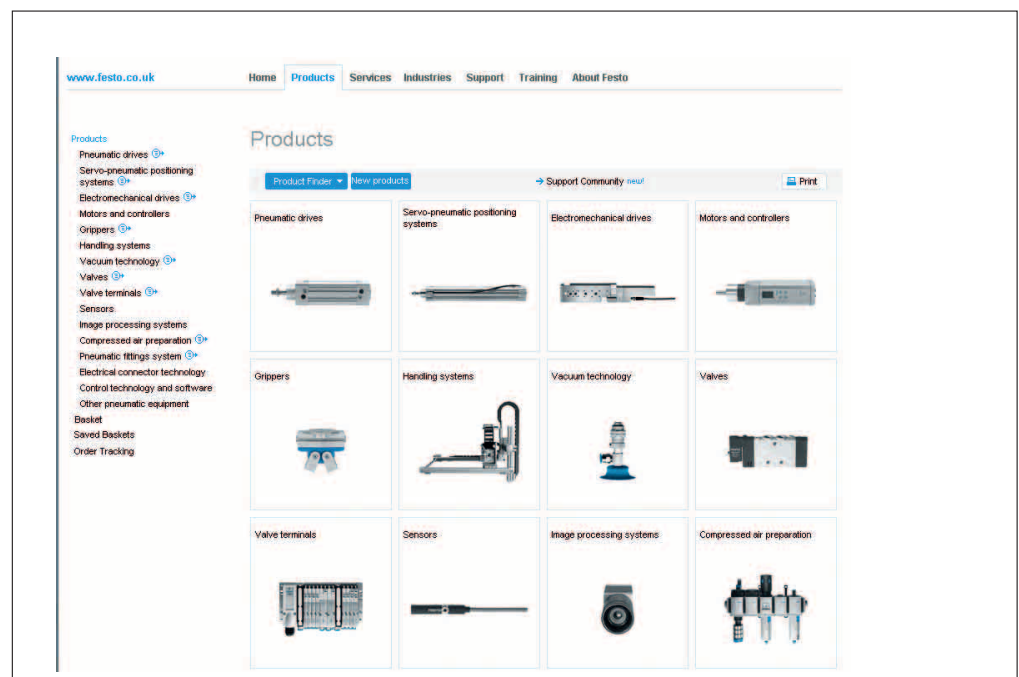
www.festo.co.uk

Home Products Services Industries Support Training About Festo

Products
Pneumatic drives
Servo-pneumatic positioning systems
Electromechanical drives
Motors and controllers
Grippers
Handling systems
Vacuum technology
Valves
Valve terminals
Sensors
Image processing systems
Compressed air preparation
Pneumatic fittings system
Electrical connector technology
Control technology and software
Other pneumatic equipment
Basket
Saved Baskets
Order Tracking

Products

Product Finder New products → Support Community new! Print

Pneumatic drives
Servo-pneumatic positioning systems
Electromechanical drives
Motors and controllers
Grippers
Handling systems
Vacuum technology
Valves
Valve terminals
Sensors
Image processing systems
Compressed air preparation